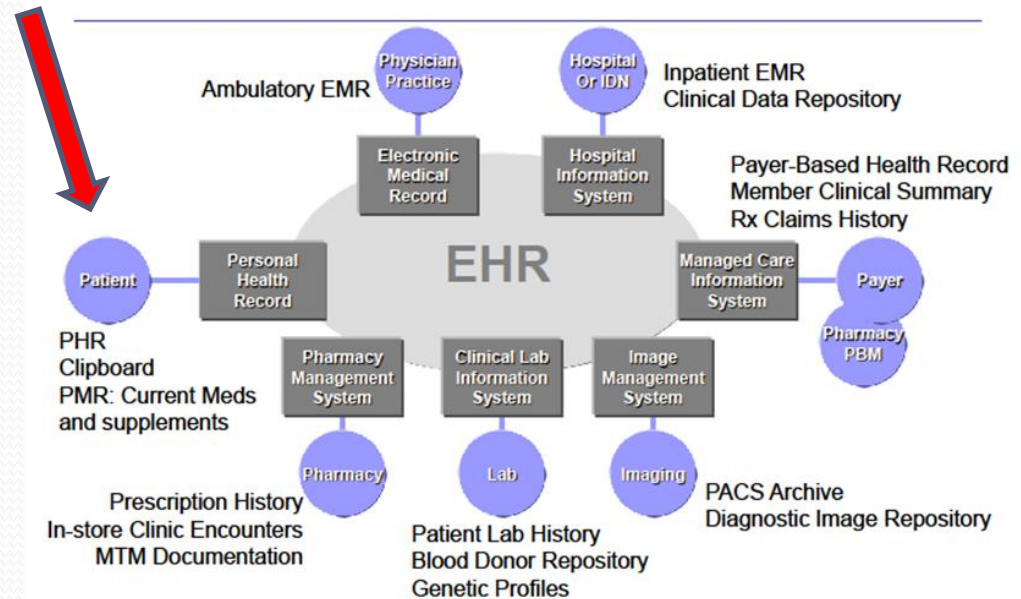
Ambulatory EMR

Physician Practice

Hospital Or IDN

Inpatient EMR
Clinical Data Repository

Electronic Medical Record

Hospital Information System

Payer-Based Health Record
Member Clinical Summary
Rx Claims History

Patient

Personal Health Record

EHR

Managed Care Information System

Payer

Pharmacy PBM

PHR
Clipboard
PMR: Current Meds and supplements

Pharmacy Management System

Clinical Lab Information System

Image Management System

Pharmacy

Lab

Imaging

Prescription History
In-store Clinic Encounters
MTM Documentation

Patient Lab History
Blood Donor Repository
Genetic Profiles

PACS Archive
Diagnostic Image Repository